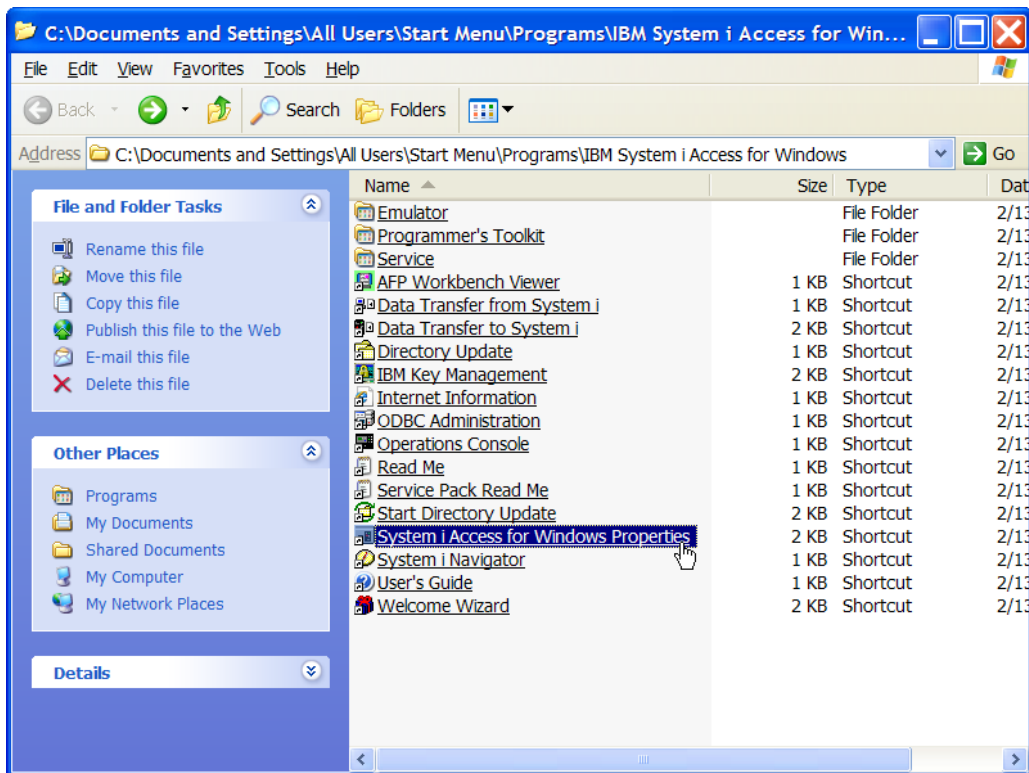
C:\Documents and Settings\All Users\Start Menu\Programs\IBM System i Access for Win...

File Edit View Favorites Tools Help

Back Search Folders

Address C:\Documents and Settings\All Users\Start Menu\Programs\IBM System i Access for Windows Go

File and Folder Tasks

Rename this file
Move this file
Copy this file
Publish this file to the Web
E-mail this file
Delete this file

Other Places

Programs
My Documents
Shared Documents
My Computer
My Network Places

Details

| Name | Size | Type | Dat |
|---|---|---|---|
| Emulator | | File Folder | 2/13 |
| Programmer's Toolkit | | File Folder | 2/13 |
| Service | | File Folder | 2/13 |
| AFP Workbench Viewer | 1 KB | Shortcut | 2/13 |
| Data Transfer from System i | 1 KB | Shortcut | 2/13 |
| Data Transfer to System i | 2 KB | Shortcut | 2/13 |
| Directory Update | 1 KB | Shortcut | 2/13 |
| IBM Key Management | 2 KB | Shortcut | 2/13 |
| Internet Information | 1 KB | Shortcut | 2/13 |
| ODBC Administration | 1 KB | Shortcut | 2/13 |
| Operations Console | 1 KB | Shortcut | 2/13 |
| Read Me | 1 KB | Shortcut | 2/13 |
| Service Pack Read Me | 1 KB | Shortcut | 2/13 |
| Start Directory Update | 2 KB | Shortcut | 2/13 |
| System i Access for Windows Properties | 2 KB | Shortcut | 2/13 |
| System i Navigator | 1 KB | Shortcut | 2/13 |
| User's Guide | 1 KB | Shortcut | 2/13 |
| Welcome Wizard | 2 KB | Shortcut | 2/13 |